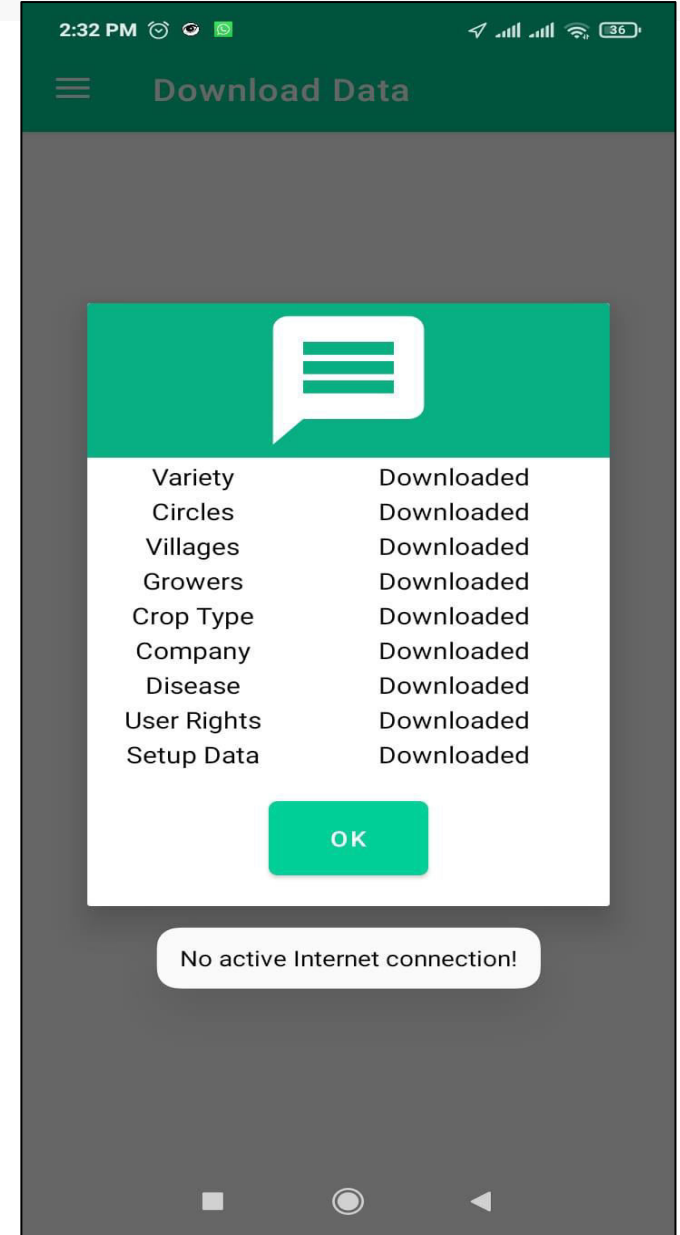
2:32 PM 36

Download Data

| Variety | Downloaded |
|---|---|
| Circles | Downloaded |
| Villages | Downloaded |
| Growers | Downloaded |
| Crop Type | Downloaded |
| Company | Downloaded |
| Disease | Downloaded |
| User Rights | Downloaded |
| Setup Data | Downloaded |

OK

No active Internet connection!